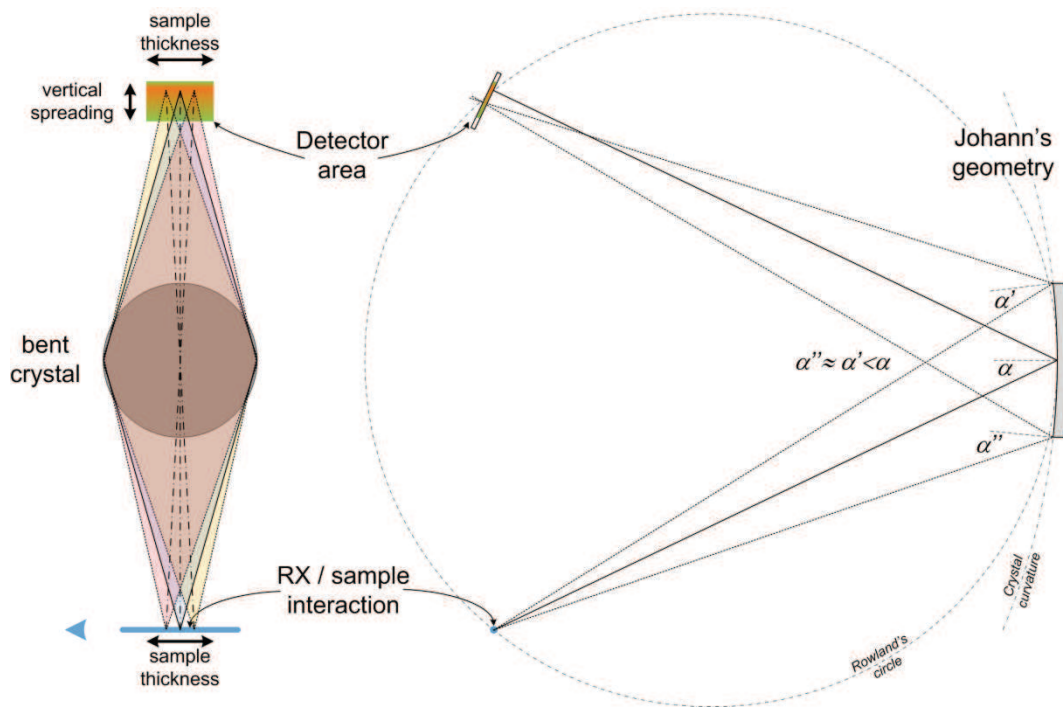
sample thickness

vertical spreading

Detector area

Johann's geometry

bent crystal

$\alpha' $

$\alpha'' \approx \alpha' < \alpha$

$\alpha$

$\alpha''$

RX / sample interaction

Crystal curvature

Rowland's circle

sample thickness